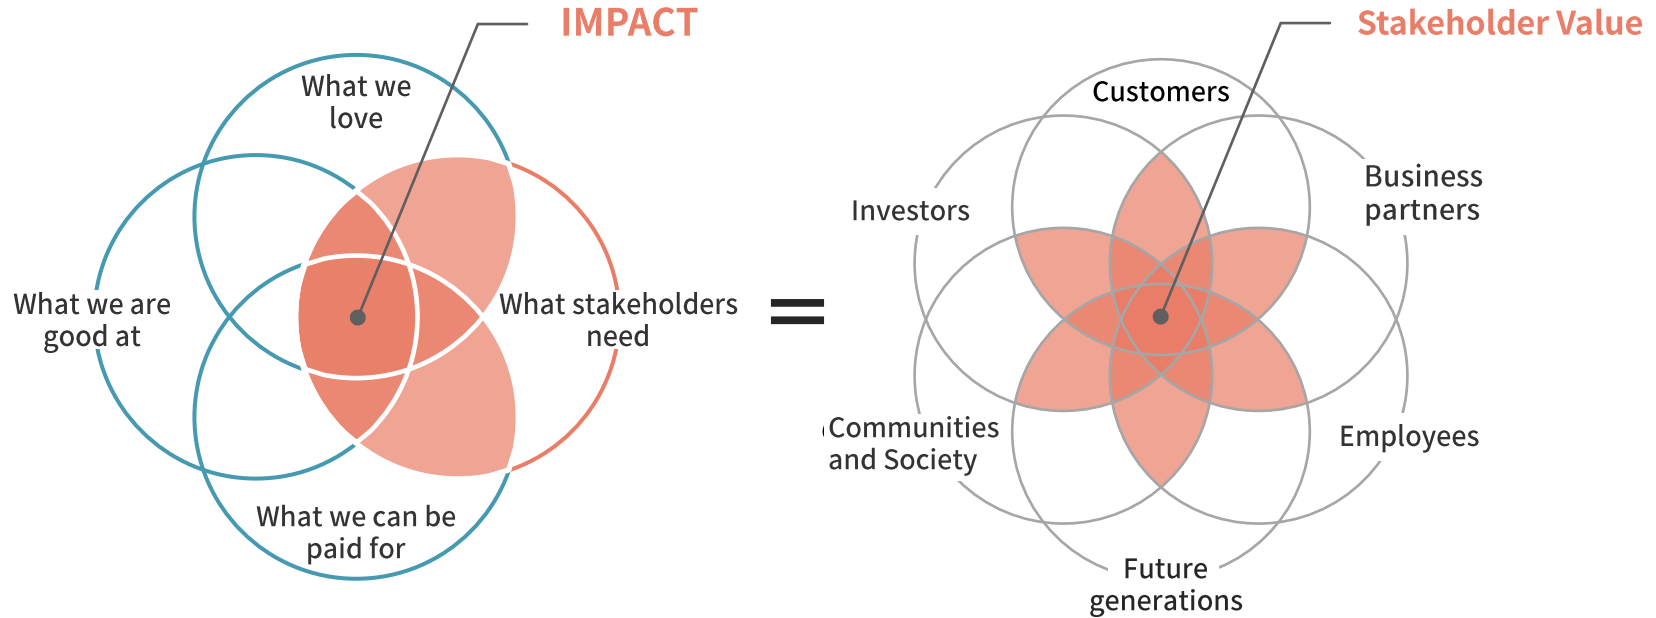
IMPACT

What we love

What we are good at

What stakeholders need

What we can be paid for

=

Stakeholder Value

Customers

Investors

Business partners

Communities and Society

Employees

Future generations